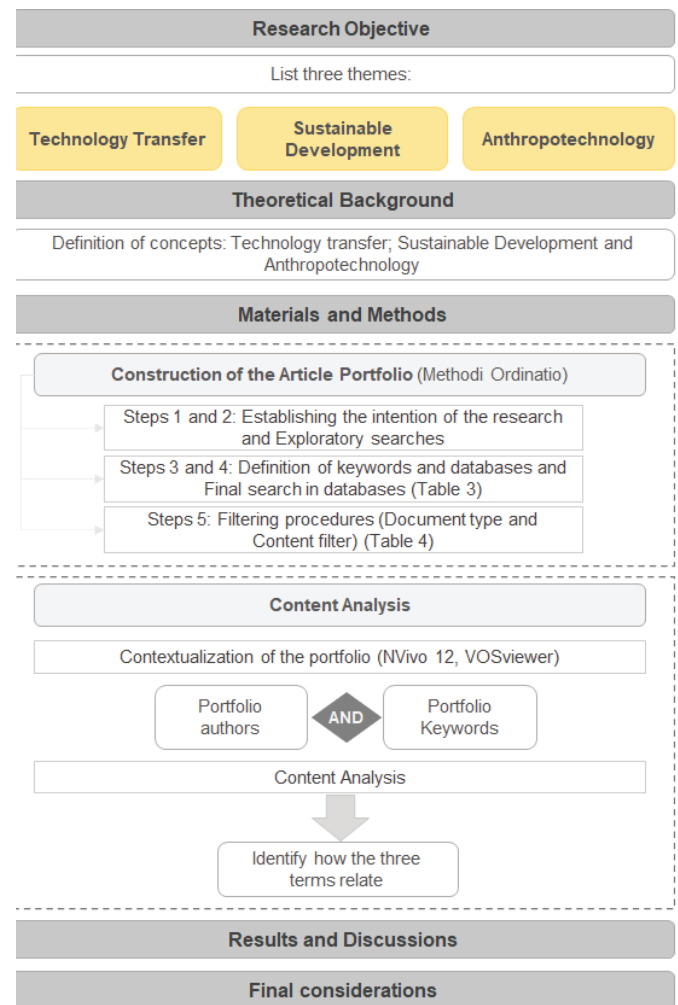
Research Objective

List three themes:

Technology Transfer

Sustainable Development

Anthropotechnology

Theoretical Background

Definition of concepts: Technology transfer; Sustainable Development and Anthropotechnology

Materials and Methods

Construction of the Article Portfolio (Methodi Ordinatio)

Steps 1 and 2: Establishing the intention of the research and Exploratory searches

Steps 3 and 4: Definition of keywords and databases and Final search in databases (Table 3)

Steps 5: Filtering procedures (Document type and Content filter) (Table 4)

Content Analysis

Contextualization of the portfolio (NVivo 12, VOSviewer)

Portfolio authors

AND

Portfolio Keywords

Content Analysis

Identify how the three terms relate

Results and Discussions

Final considerations